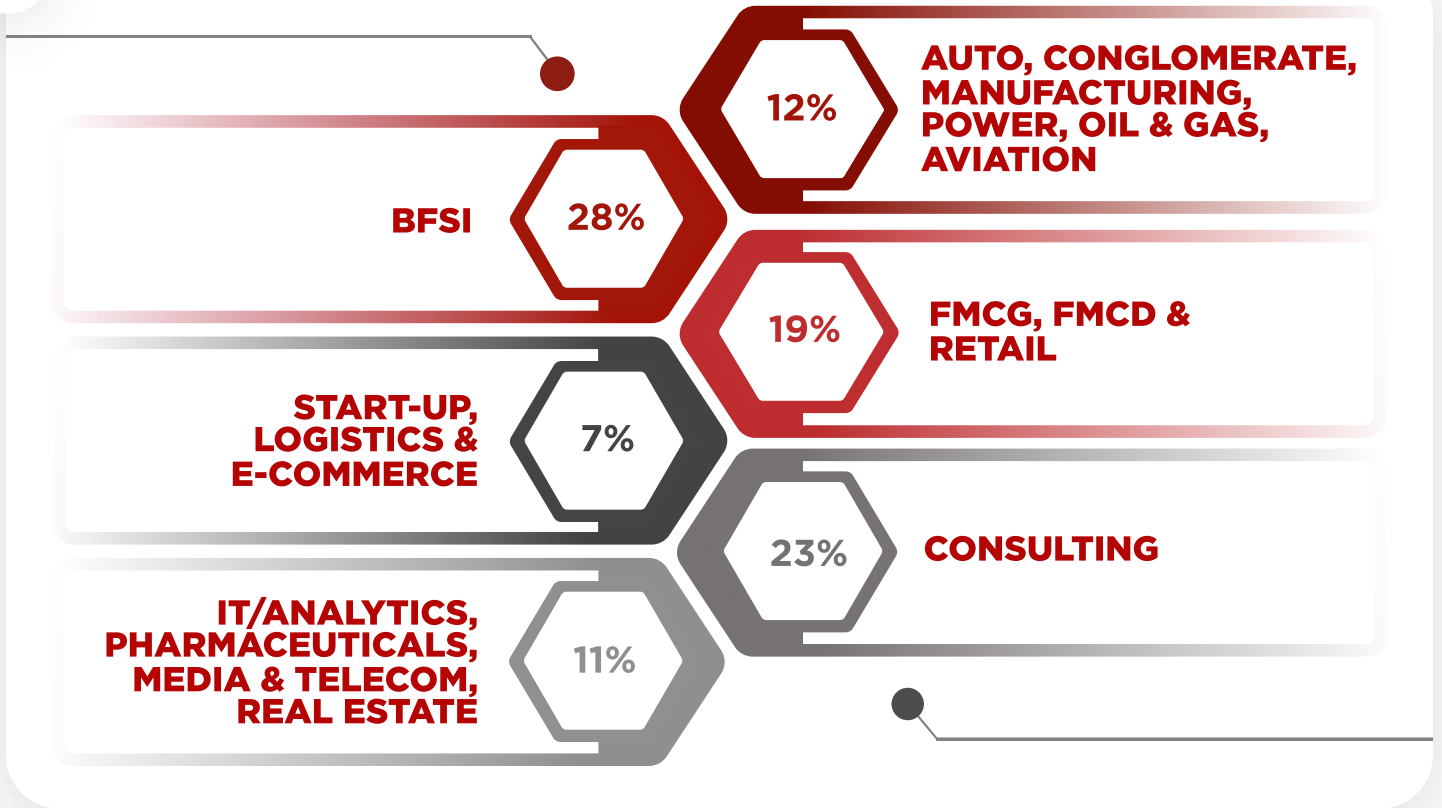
12%
AUTO, CONGLOMERATE, MANUFACTURING, POWER, OIL & GAS, AVIATION

BFSI
28%

19%
FMCG, FMCD & RETAIL

START-UP, LOGISTICS & E-COMMERCE
7%

23%
CONSULTING

IT/ANALYTICS, PHARMACEUTICALS, MEDIA & TELECOM, REAL ESTATE
11%